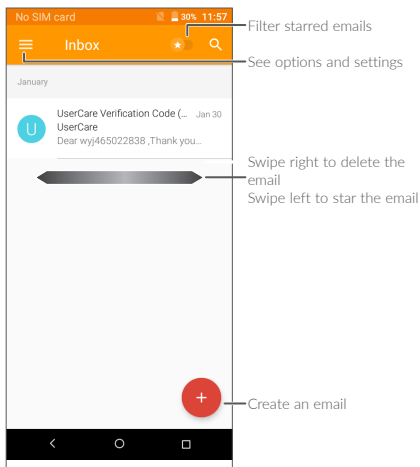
No SIM card 30% 11:57

Inbox

January

U UserCare Verification Code (... Jan 30
UserCare
Dear wyj465022838 ,Thank you...

+

Filter starred emails

See options and settings

Swipe right to delete the email
Swipe left to star the email

Create an email